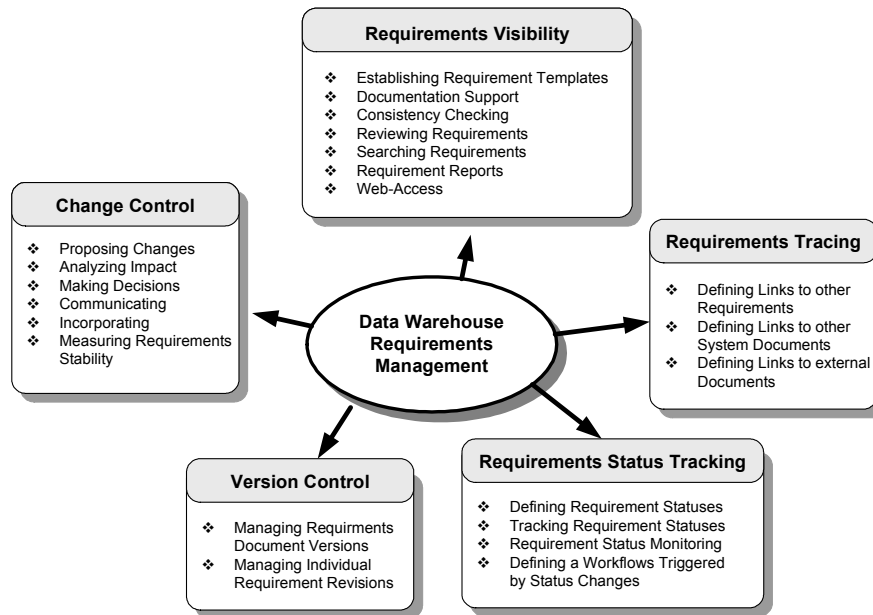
**Requirements Visibility**

- Establishing Requirement Templates
- Documentation Support
- Consistency Checking
- Reviewing Requirements
- Searching Requirements
- Requirement Reports
- Web-Access

**Change Control**

- Proposing Changes
- Analyzing Impact
- Making Decisions
- Communicating
- Incorporating
- Measuring Requirements Stability

**Data Warehouse Requirements Management**

**Requirements Tracing**

- Defining Links to other Requirements
- Defining Links to other System Documents
- Defining Links to external Documents

**Version Control**

- Managing Requirments Document Versions
- Managing Individual Requirement Revisions

**Requirements Status Tracking**

- Defining Requirement Statuses
- Tracking Requirement Statuses
- Requirement Status Monitoring
- Defining a Workflows Triggered by Status Changes